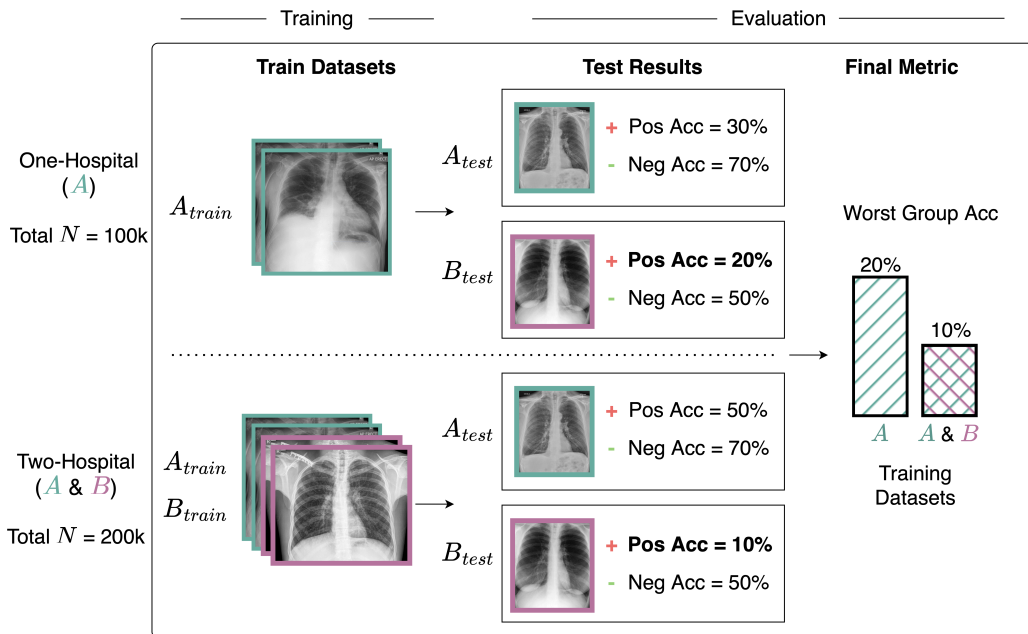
Training

Evaluation

Train Datasets

Test Results

Final Metric

One-Hospital ($A$)

Total $N$ = 100k

$A_{train}$

$A_{test}$

+ Pos Acc = 30%

- Neg Acc = 70%

$B_{test}$

+ **Pos Acc = 20%**

- Neg Acc = 50%

Worst Group Acc

20%

10%

$A$

$A$ & $B$

Training Datasets

Two-Hospital ($A$ & $B$)

Total $N$ = 200k

$A_{train}$

$B_{train}$

$A_{test}$

+ Pos Acc = 50%

- Neg Acc = 70%

$B_{test}$

+ **Pos Acc = 10%**

- Neg Acc = 50%